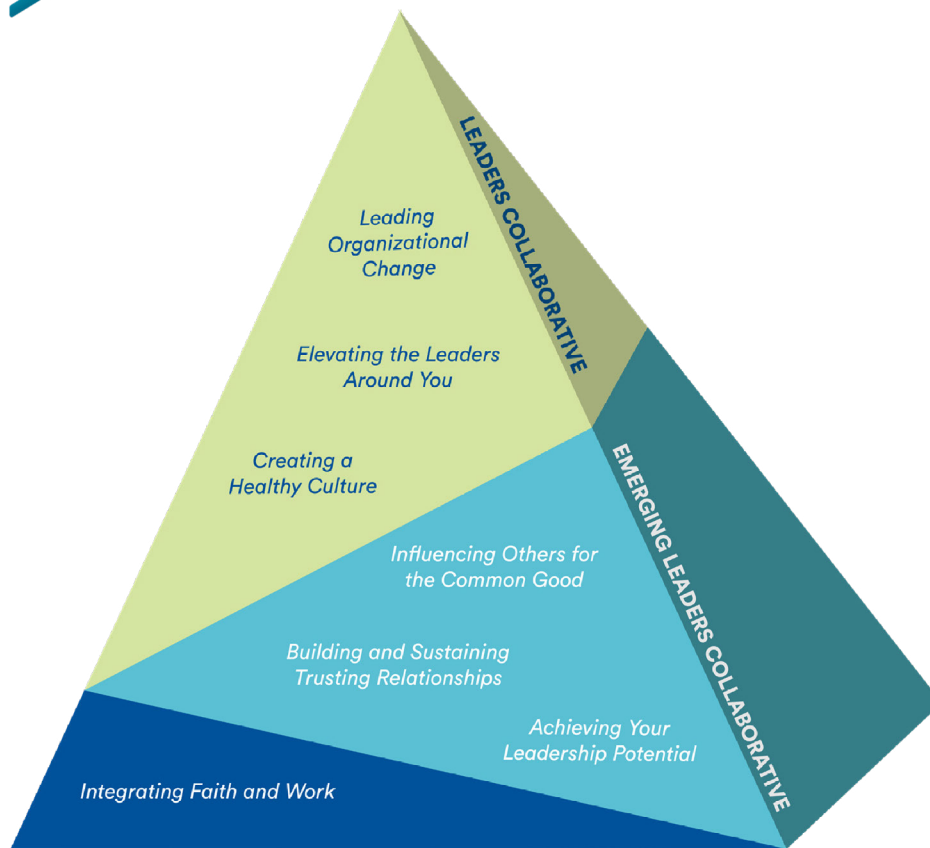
LEADERS COLLABORATIVE

Leading Organizational Change

Elevating the Leaders Around You

Creating a Healthy Culture

EMERGING LEADERS COLLABORATIVE

Influencing Others for the Common Good

Building and Sustaining Trusting Relationships

Achieving Your Leadership Potential

Integrating Faith and Work